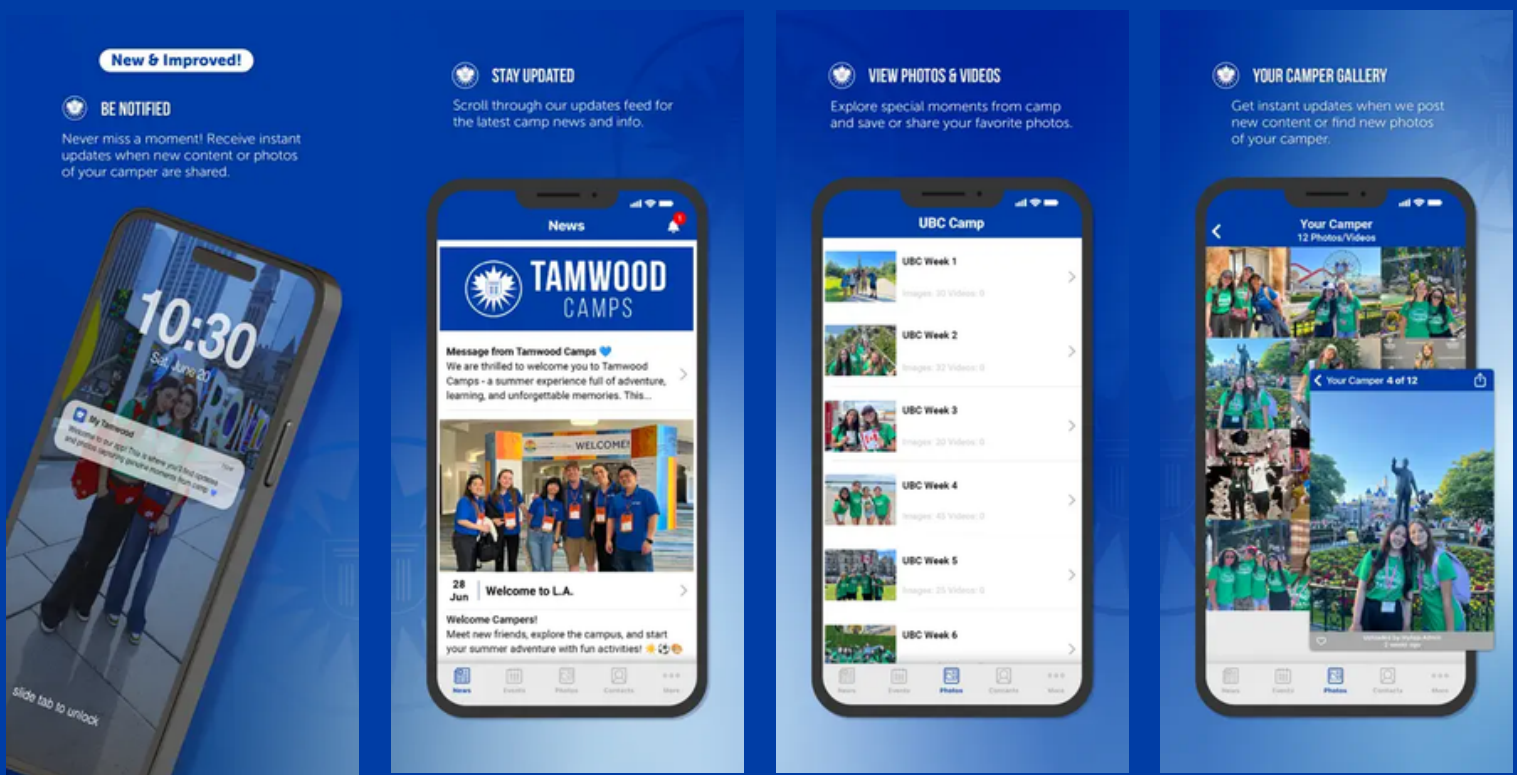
New & Improved!

BE NOTIFIED

Never miss a moment! Receive instant updates when new content or photos of your camper are shared.

10:30

My Tamwood

slide tab to unlock

STAY UPDATED

Scroll through our updates feed for the latest camp news and info.

News

TAMWOOD CAMPS

Message from Tamwood Camps 💙
We are thrilled to welcome you to Tamwood Camps - a summer experience full of adventure, learning, and unforgettable memories. This...

WELCOME

28 Jun Welcome to L.A.

Welcome Campers!
Meet new friends, explore the campus, and start your summer adventure with fun activities!

News Events Photos Contacts More

VIEW PHOTOS & VIDEOS

Explore special moments from camp and save or share your favorite photos.

UBC Camp

UBC Week 1
Images: 30 Videos: 0

UBC Week 2
Images: 32 Videos: 0

UBC Week 3
Images: 20 Videos: 0

UBC Week 4
Images: 45 Videos: 0

UBC Week 5
Images: 25 Videos: 0

UBC Week 6

News Events Photos Contacts More

YOUR CAMPER GALLERY

Get instant updates when we post new content or find new photos of your camper.

Your Camper
12 Photos/Videos

Your Camper 4 of 12

News Events Photos Contacts More